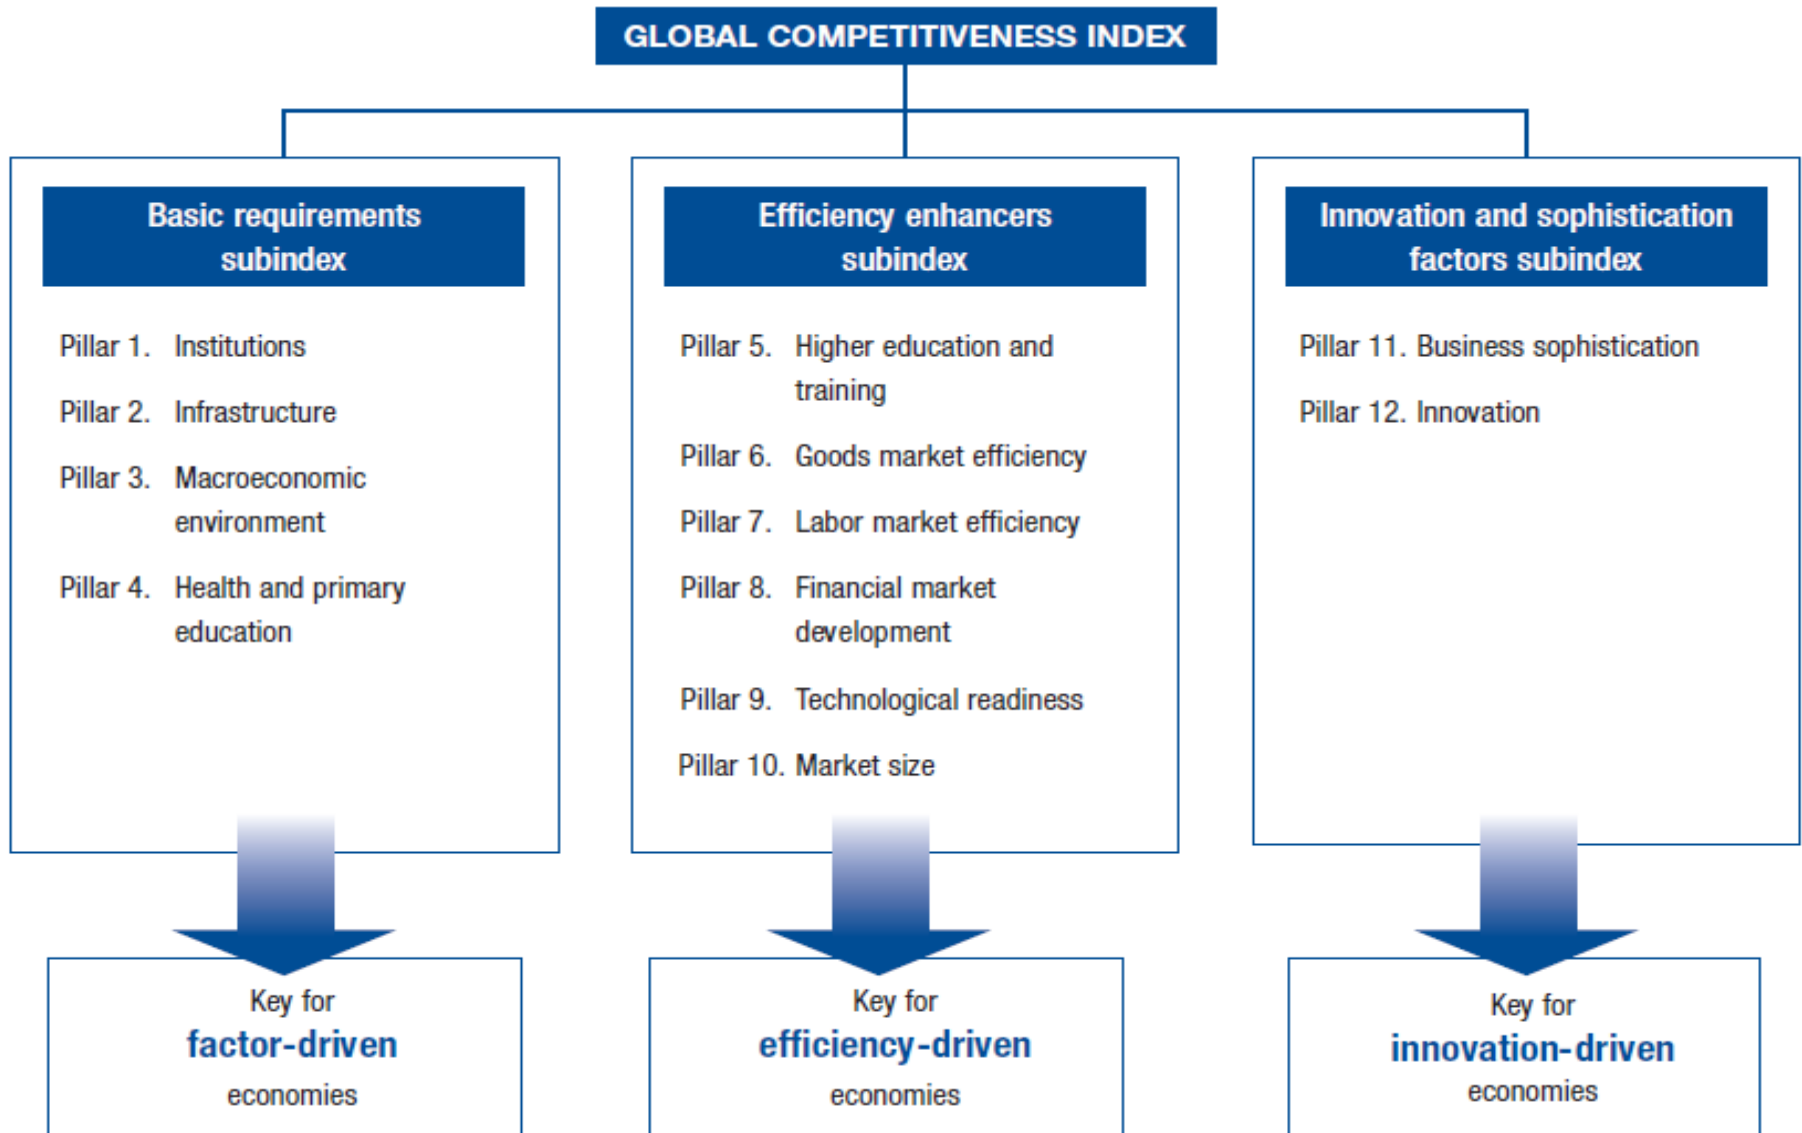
GLOBAL COMPETITIVENESS INDEX

Basic requirements subindex

Pillar 1. Institutions

Pillar 2. Infrastructure

Pillar 3. Macroeconomic environment

Pillar 4. Health and primary education

Efficiency enhancers subindex

Pillar 5. Higher education and training

Pillar 6. Goods market efficiency

Pillar 7. Labor market efficiency

Pillar 8. Financial market development

Pillar 9. Technological readiness

Pillar 10. Market size

Innovation and sophistication factors subindex

Pillar 11. Business sophistication

Pillar 12. Innovation

Key for factor-driven economies

Key for efficiency-driven economies

Key for innovation-driven economies